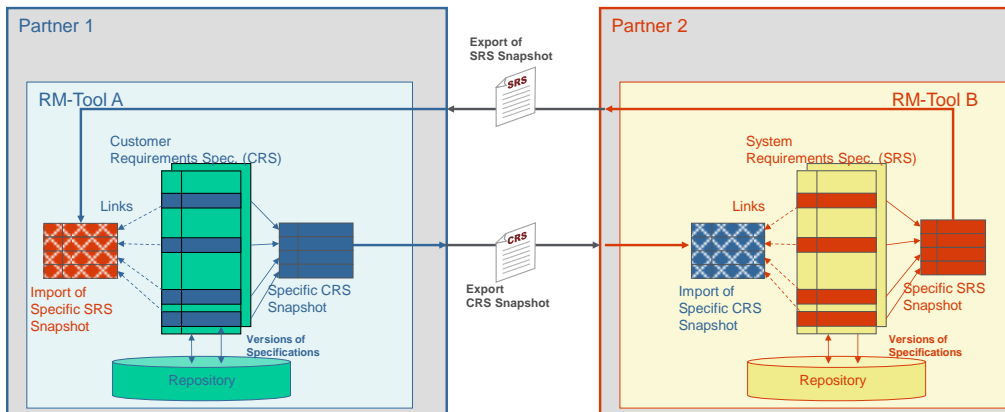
Partner 1

RM-Tool A

Customer Requirements Spec. (CRS)

Links

Import of Specific SRS Snapshot

Specific CRS Snapshot

Versions of Specifications

Repository

Export of SRS Snapshot

SRS

CRS

Export CRS Snapshot

Partner 2

RM-Tool B

System Requirements Spec. (SRS)

Links

Import of Specific CRS Snapshot

Specific SRS Snapshot

Versions of Specifications

Repository